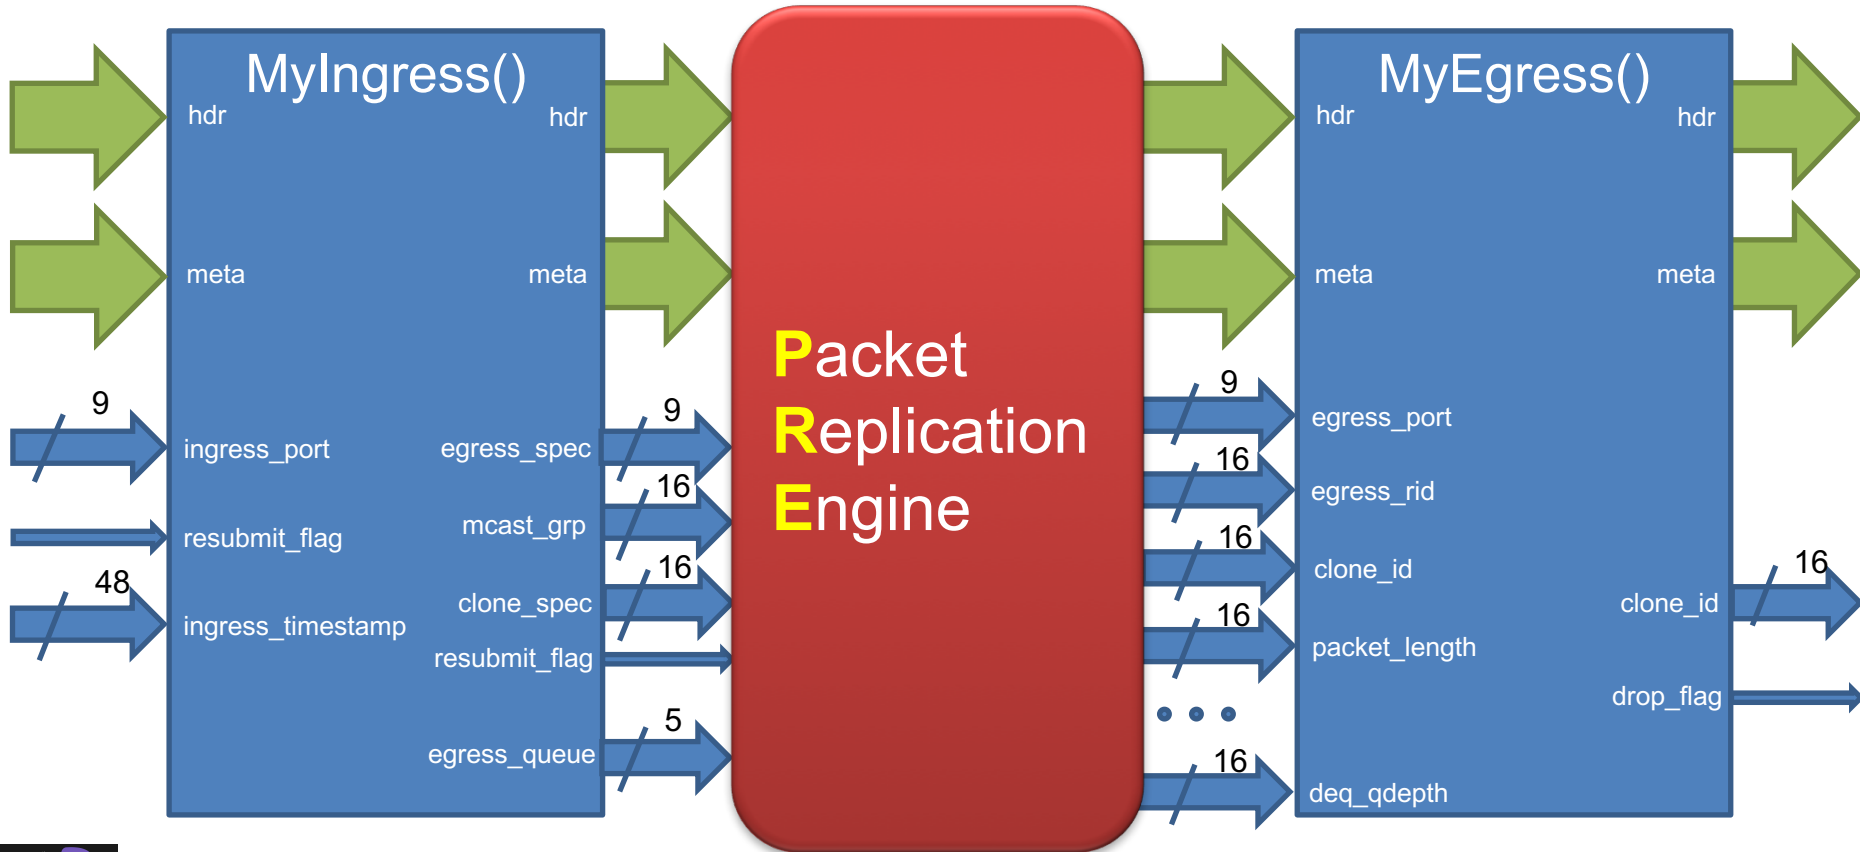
MyIngress()

hdr

hdr

meta

meta

9

ingress_port

resubmit_flag

48

ingress_timestamp

9

egress_spec

16

mcast_grp

16

clone_spec

resubmit_flag

5

egress_queue

Packet Replication Engine

9

16

16

16

16

MyEgress()

hdr

hdr

meta

meta

egress_port

egress_rid

clone_id

packet_length

deq_qdepth

16

clone_id

drop_flag